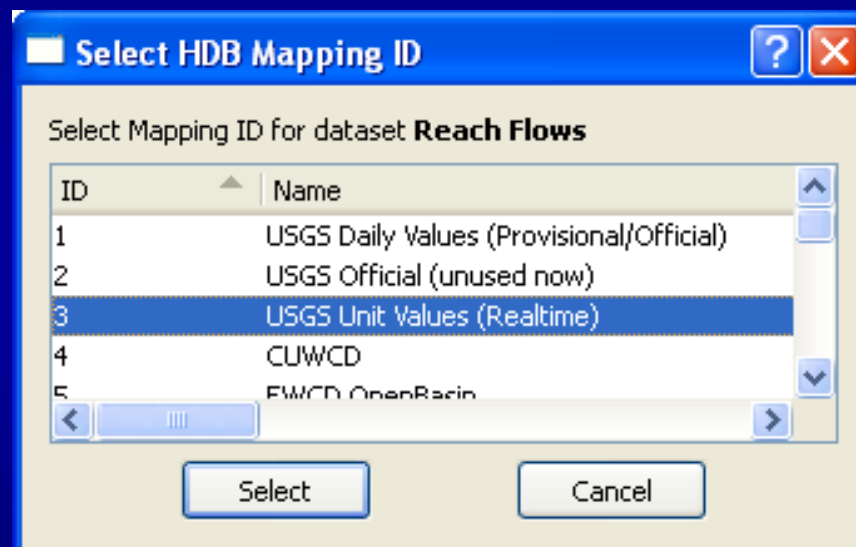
Select HDB Mapping ID

Select Mapping ID for dataset **Reach Flows**

| ID | Name |
|---|---|
| 1 | USGS Daily Values (Provisional/Official) |
| 2 | USGS Official (unused now) |
| 3 | USGS Unit Values (Realtime) |
| 4 | CUWCD |
| 5 | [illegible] |

Select Cancel